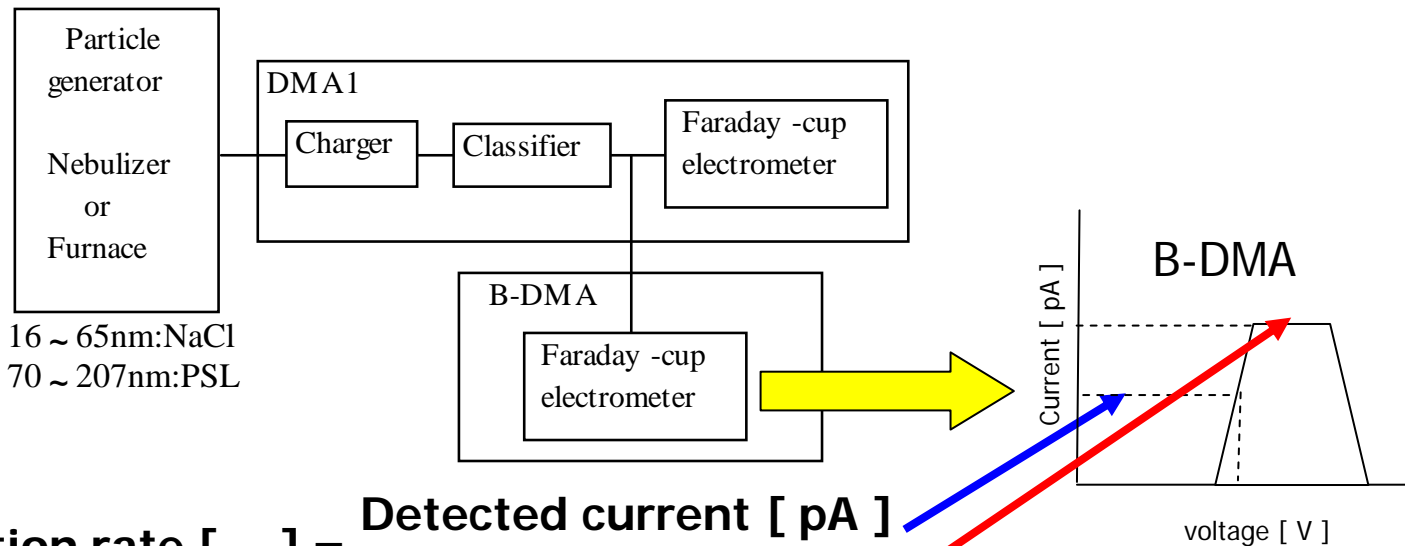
Particle generator

Nebulizer
or
Furnace

16 ~ 65nm:NaCl
70 ~ 207nm:PSL

DMA1

Charger

Classifier

Faraday -cup electrometer

B-DMA

Faraday -cup electrometer

B-DMA

Current [ pA ]

voltage [ V ]

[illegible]tion rate [ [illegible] ] = Detected current [ pA ]